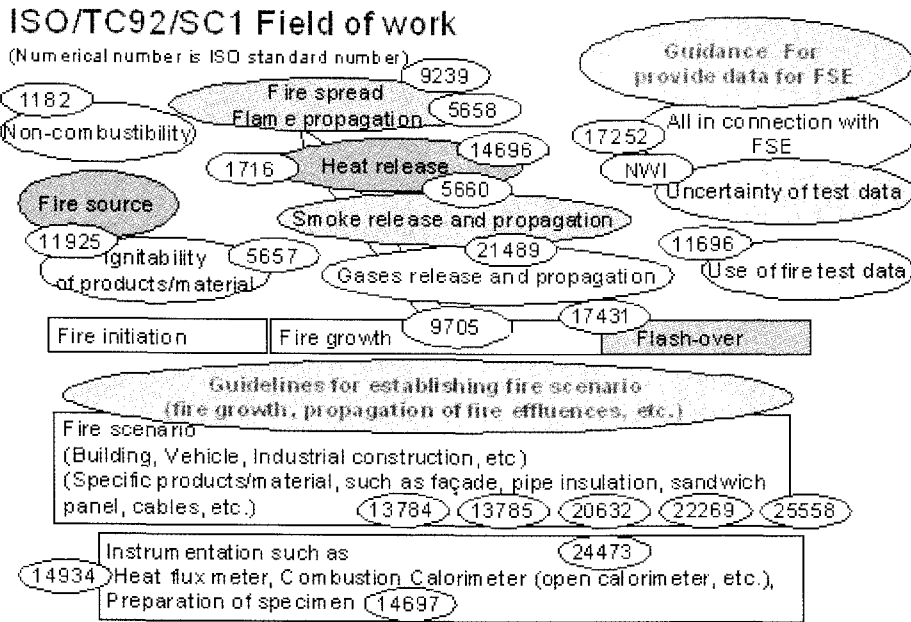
ISO/TC92/SC1 Field of work

(Numerical number is ISO standard number)

Guidance For provide data for FSE

9239

1182

Fire spread Flame propagation

5658

Non-combustibility

17252

All in connection with FSE

1716

Heat release

14696

NWI

Uncertainty of test data

5660

Fire source

Smoke release and propagation

11925

Ignitability of products/material

5657

21489

11696

Gases release and propagation

Use of fire test data

17431

9705

Fire initiation

Fire growth

Flash-over

Guidelines for establishing fire scenario (fire growth, propagation of fire effluences, etc.)

Fire scenario
(Building, Vehicle, Industrial construction, etc)
(Specific products/material, such as façade, pipe insulation, sandwich panel, cables, etc.)

13784 13785 20632 22269 25558

Instrumentation such as

24473

14934

Heat flux meter, Combustion Calorimeter (open calorimeter, etc.),
Preparation of specimen

14697